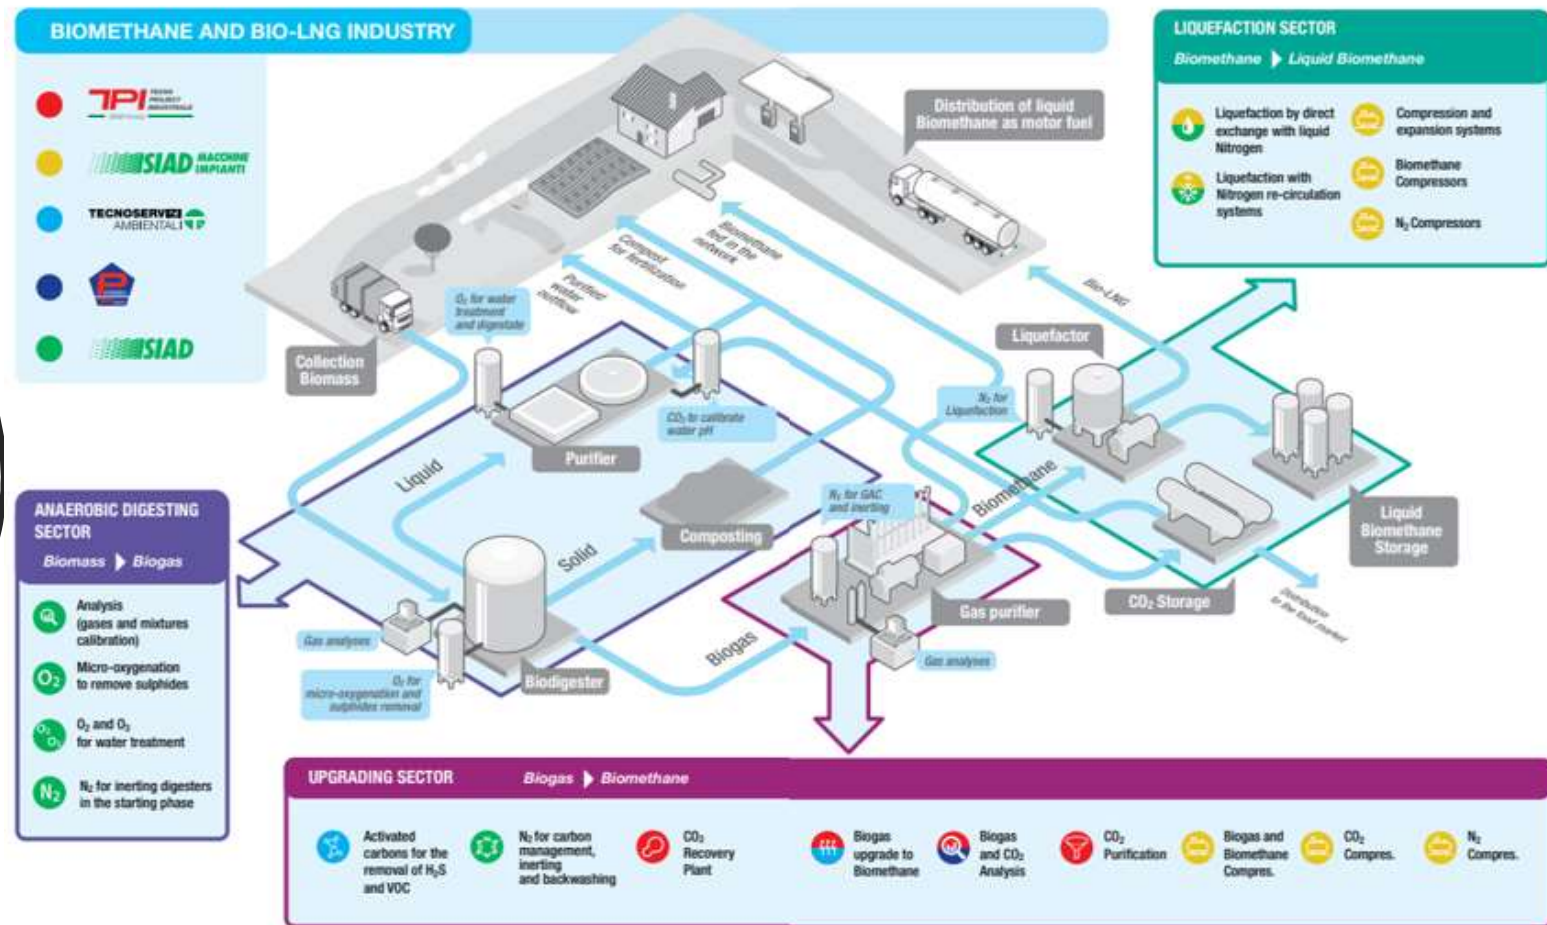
BIOMETHANE AND BIO-LNG INDUSTRY

TPI TECNO PROJECT INDUSTRIALE

SIAD MACCHINE IMPIANTI

TECNOSERVIZI AMBIENTALI

SIAD

LIQUEFACTION SECTOR

Biomethane ▶ Liquid Biomethane

Liquefaction by direct exchange with liquid Nitrogen

Liquefaction with Nitrogen re-circulation systems

Compression and expansion systems

Biomethane Compressors

$N_2$ Compressors

Distribution of liquid Biomethane as motor fuel

Biomethane fed in the network

Compost for fertilization

Purified water outflow

$O_2$ for water treatment and digestate

Collection Biomass

Bio-LNG

Liquefactor

$N_2$ for Liquefaction

$CO_2$ to calibrate water pH

Purifier

Liquid

Solid

Composting

Biomethane

$N_2$ for GAC and inerting

Liquid Biomethane Storage

$CO_2$ Storage

Distribution to the food market

Gas purifier

Gas analyses

Biogas

Gas analyses

$O_2$ for micro-oxygenation and sulphides removal

Biodigester

ANAEROBIC DIGESTING SECTOR

Biomass ▶ Biogas

Analysis (gases and mixtures calibration)

Micro-oxygenation to remove sulphides

$O_2$ and $O_3$ for water treatment

$N_2$ for inerting digesters in the starting phase

UPGRADING SECTOR

Biogas ▶ Biomethane

Activated carbons for the removal of $H_2S$ and VOC

$N_2$ for carbon management, inerting and backwashing

$CO_2$ Recovery Plant

Biogas upgrade to Biomethane

Biogas and $CO_2$ Analysis

$CO_2$ Purification

Biogas and Biomethane Compres.

$CO_2$ Compres.

$N_2$ Compres.